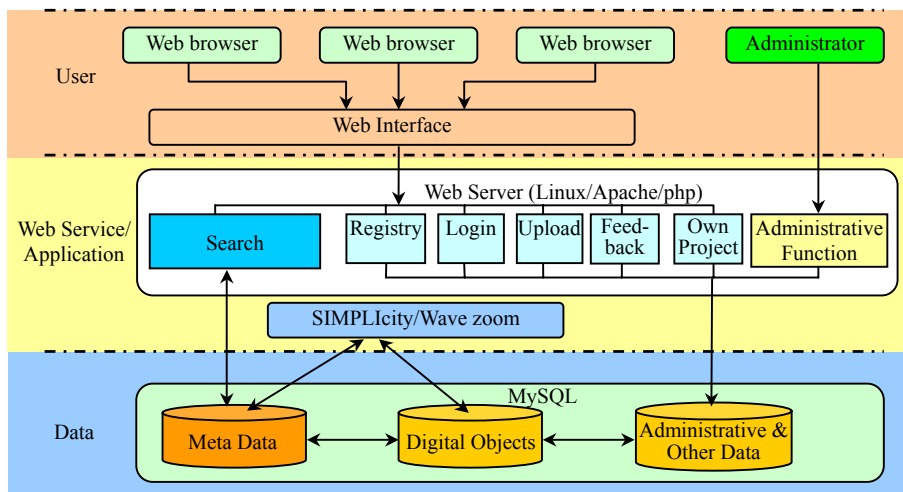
User

Web browser

Web browser

Web browser

Administrator

Web Interface

Web Service/ Application

Web Server (Linux/Apache/php)

Search

Registry

Login

Upload

Feed-back

Own Project

Administrative Function

SIMPLIcity/Wave zoom

Data

MySQL

Meta Data

Digital Objects

Administrative & Other Data